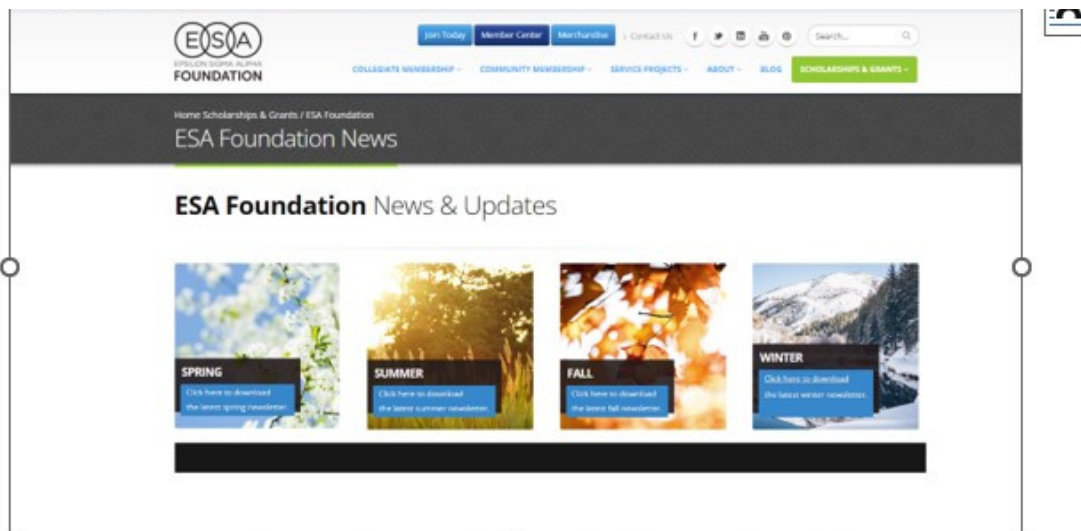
ESA
EPSILON SIGMA ALPHA
FOUNDATION

Join Today Member Center Merchandise > Contact Us f Search...

COLLEGIATE MEMBERSHIP COMMUNITY MEMBERSHIP SERVICE PROJECTS ABOUT BLOG SCHOLARSHIPS & GRANTS

Home Scholarships & Grants / ESA Foundation
ESA Foundation News

ESA Foundation News & Updates

SPRING
Click here to download the latest spring newsletter.

SUMMER
Click here to download the latest summer newsletter.

FALL
Click here to download the latest fall newsletter.

WINTER
Click here to download the latest winter newsletter.